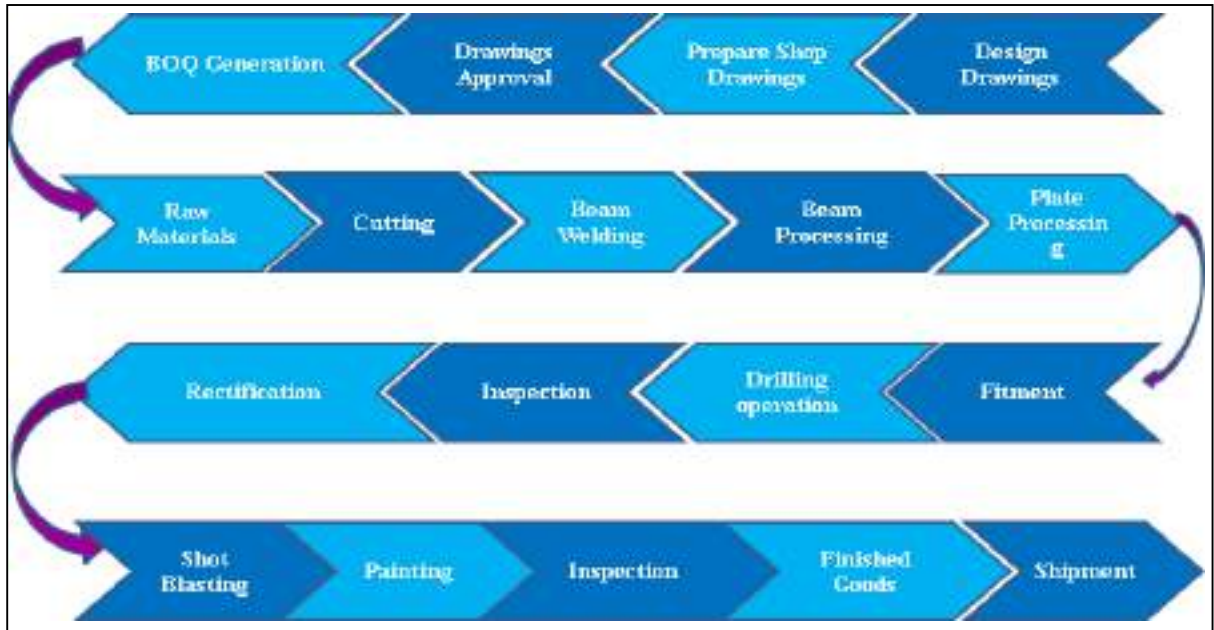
Design Drawings

Prepare Shop Drawings

Drawings Approval

BOQ Generation

Raw Materials

Cutting

Beam Welding

Beam Processing

Plate Processin g

Fitment

Drilling operation

Inspection

Rectification

Shot Blasting

Painting

Inspection

Finished Goods

Shipment